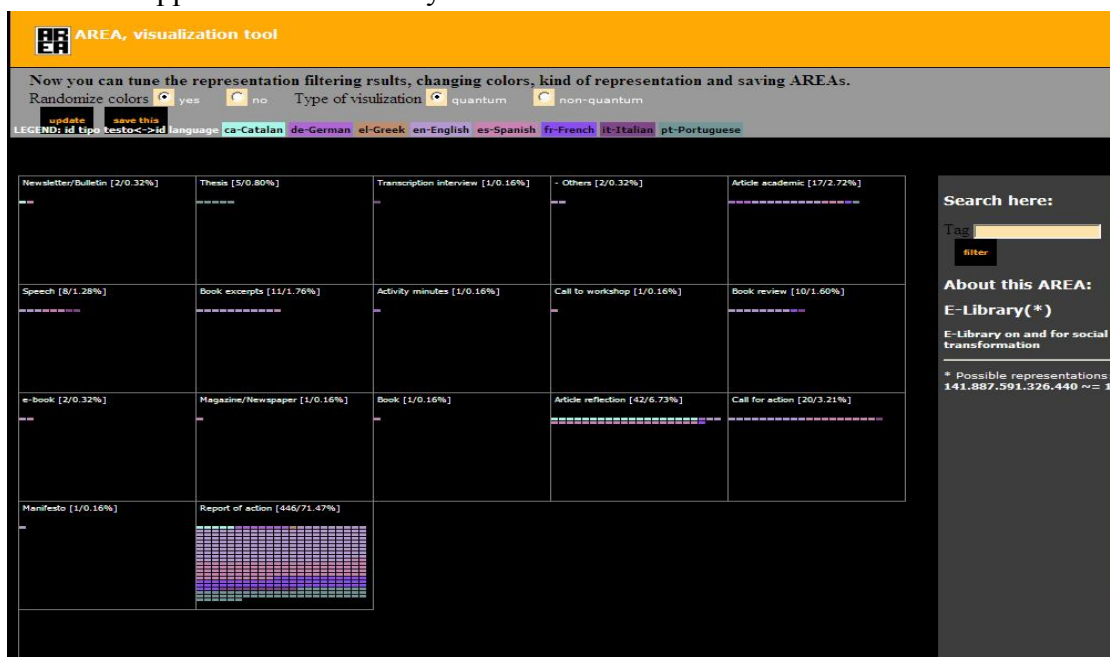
AREA, visualization tool

Now you can tune the representation filtering rsults, changing colors, kind of representation and saving AREAs.
Randomize colors yes no Type of visulization quantum non-quantum

update save this

LEGEND: id tipo testo<->id language ca-Catalan de-German el-Greek en-English es-Spanish fr-French it-Italian pt-Portuguese

Newsletter/Bulletin [2/0.32%]

Thesis [5/0.80%]

Transcription interview [1/0.16%]

- Others [2/0.32%]

Article academic [17/2.72%]

Speech [8/1.28%]

Book excerpts [11/1.76%]

Activity minutes [1/0.16%]

Call to workshop [1/0.16%]

Book review [10/1.60%]

e-book [2/0.32%]

Magazine/Newspaper [1/0.16%]

Book [1/0.16%]

Article reflection [42/6.73%]

Call for action [20/3.21%]

Manifesto [1/0.16%]

Report of action [446/71.47%]

Search here:

Tag

filter

About this AREA:

E-Library(*)

E-Library on and for social transformation

* Possible representations
141.887.591.326.440 ~= 1